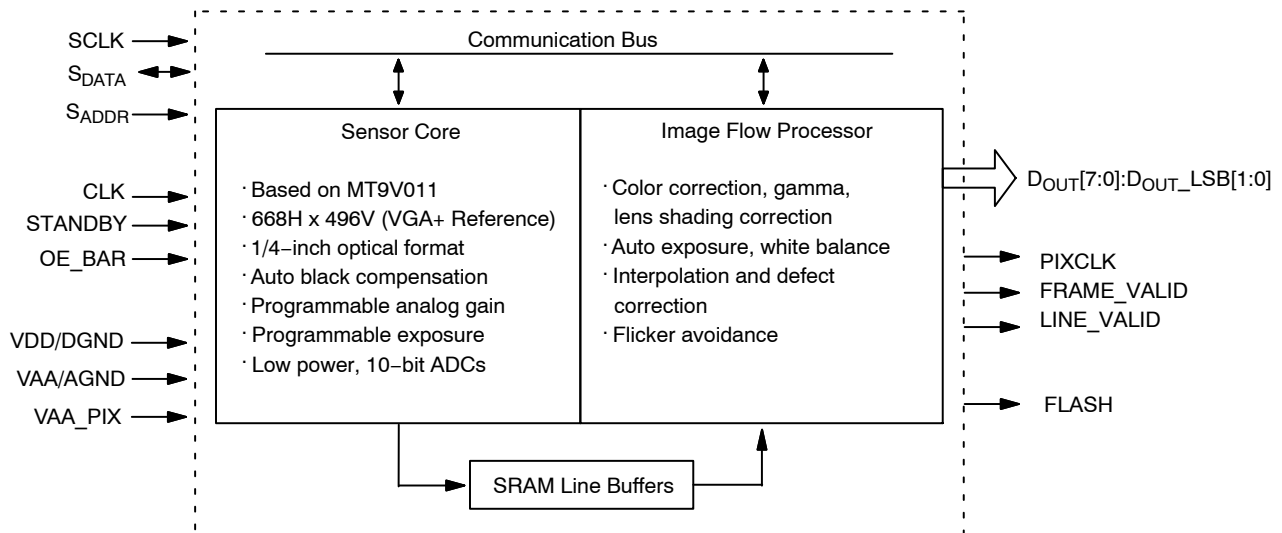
SCLK
$S_{DATA}$
$S_{ADDR}$
CLK
STANDBY
OE_BAR
VDD/DGND
VAA/AGND
VAA_PIX

Communication Bus

Sensor Core

· Based on MT9V011
· 668H x 496V (VGA+ Reference)
· 1/4-inch optical format
· Auto black compensation
· Programmable analog gain
· Programmable exposure
· Low power, 10-bit ADCs

Image Flow Processor

· Color correction, gamma, lens shading correction
· Auto exposure, white balance
· Interpolation and defect correction
· Flicker avoidance

SRAM Line Buffers

$D_{OUT}$[7:0]:$D_{OUT}$_LSB[1:0]
PIXCLK
FRAME_VALID
LINE_VALID
FLASH